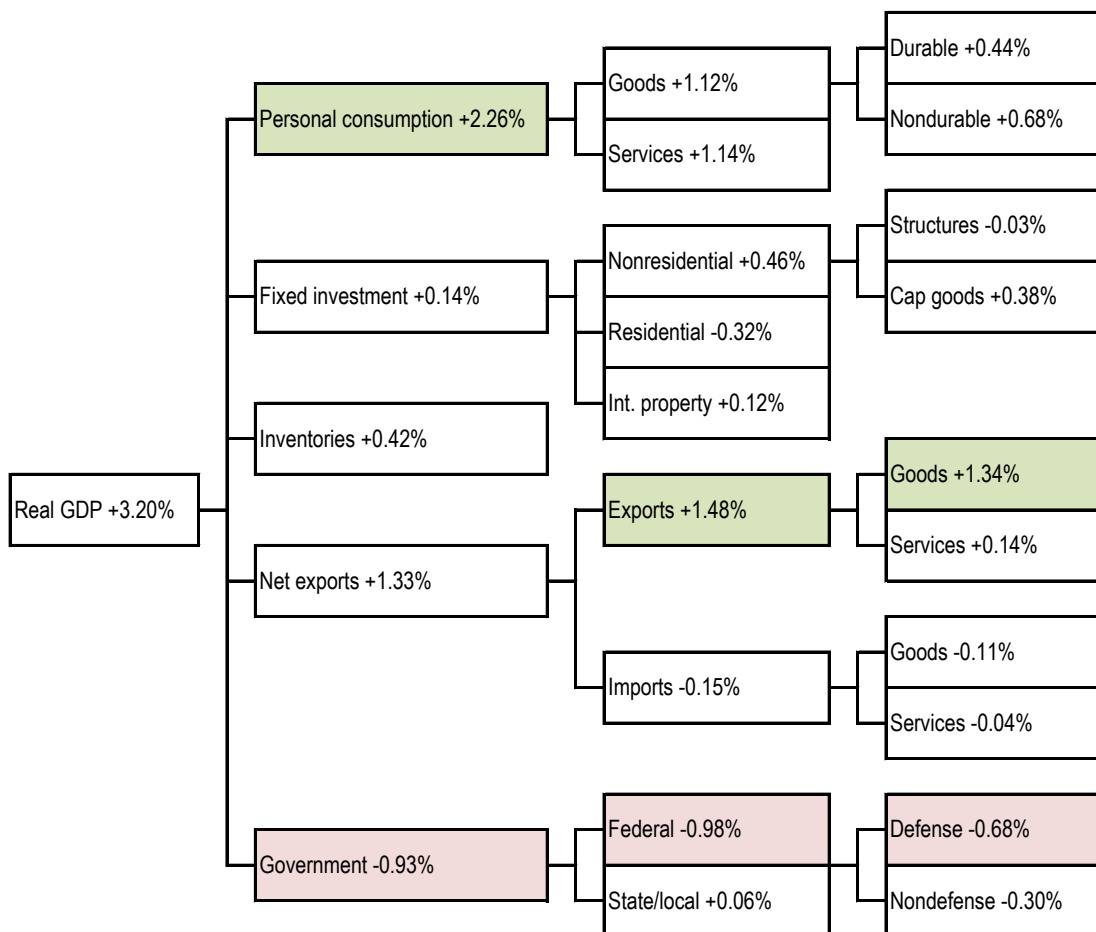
Real GDP +3.20%

Personal consumption +2.26%

Goods +1.12%

Durable +0.44%

Nondurable +0.68%

Services +1.14%

Fixed investment +0.14%

Nonresidential +0.46%

Structures -0.03%

Cap goods +0.38%

Residential -0.32%

Int. property +0.12%

Inventories +0.42%

Net exports +1.33%

Exports +1.48%

Goods +1.34%

Services +0.14%

Imports -0.15%

Goods -0.11%

Services -0.04%

Government -0.93%

Federal -0.98%

Defense -0.68%

Nondefense -0.30%

State/local +0.06%